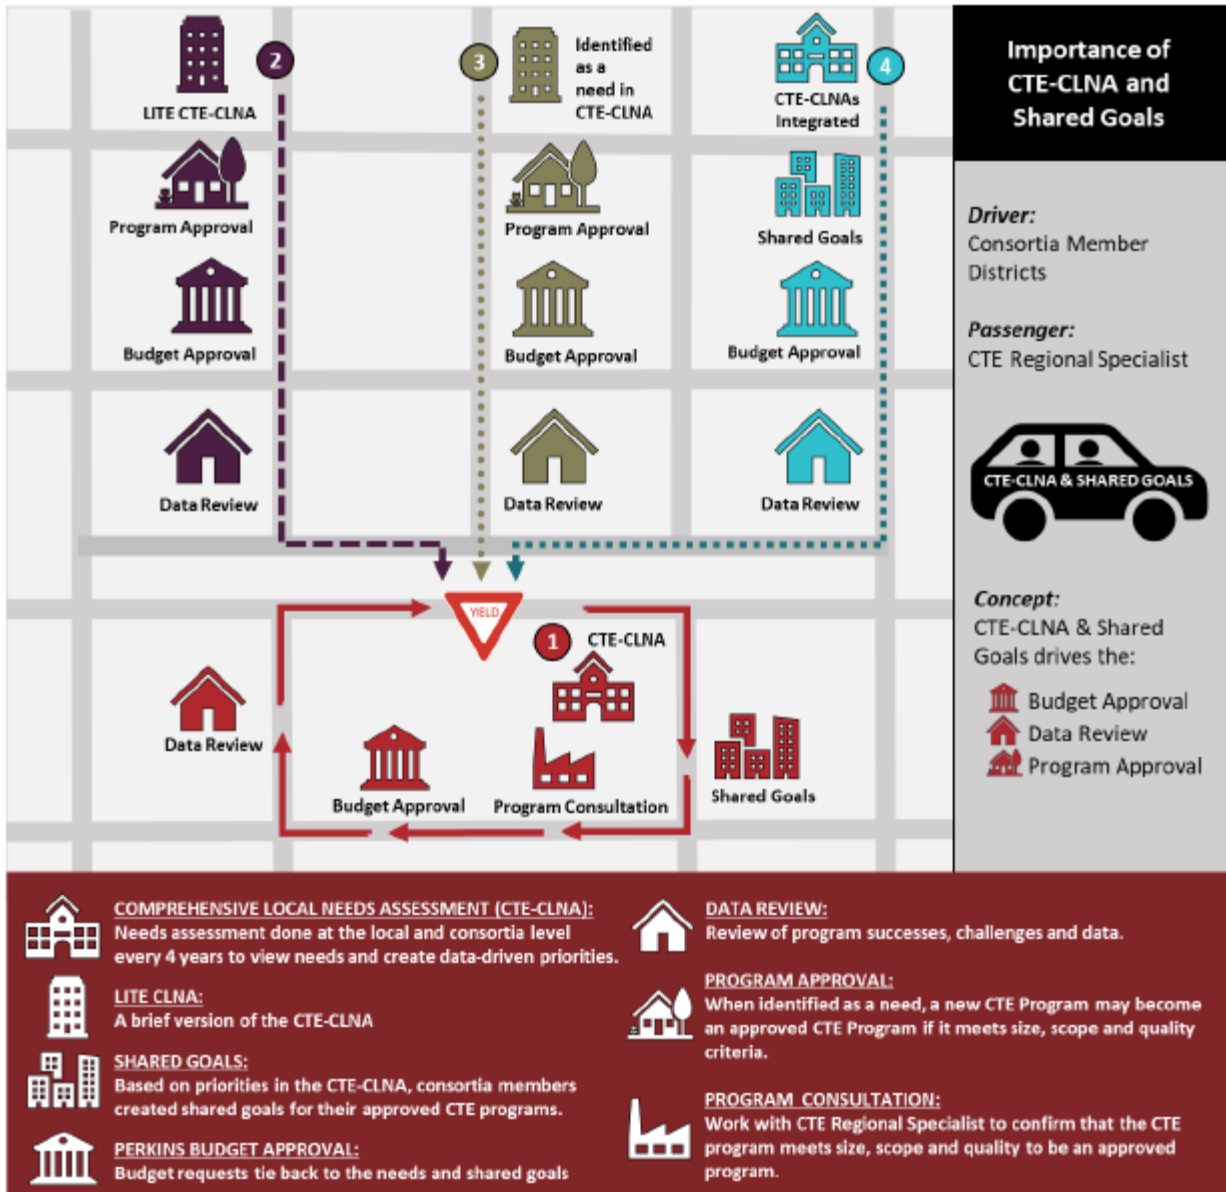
2

LITE CTE-CLNA

Program Approval

Budget Approval

Data Review

3

Identified as a need in CTE-CLNA

Program Approval

Budget Approval

Data Review

CTE-CLNAs Integrated

4

Shared Goals

Budget Approval

Data Review

Importance of CTE-CLNA and Shared Goals

Driver:
Consortia Member Districts

Passenger:
CTE Regional Specialist

CTE-CLNA & SHARED GOALS

YIELD

1 CTE-CLNA

Data Review

Budget Approval

Program Consultation

Shared Goals

Concept:
CTE-CLNA & Shared Goals drives the:

Budget Approval
Data Review
Program Approval

COMPREHENSIVE LOCAL NEEDS ASSESSMENT (CTE-CLNA):
Needs assessment done at the local and consortia level every 4 years to view needs and create data-driven priorities.

LITE CLNA:
A brief version of the CTE-CLNA

SHARED GOALS:
Based on priorities in the CTE-CLNA, consortia members created shared goals for their approved CTE programs.

PERKINS BUDGET APPROVAL:
Budget requests tie back to the needs and shared goals

DATA REVIEW:
Review of program successes, challenges and data.

PROGRAM APPROVAL:
When identified as a need, a new CTE Program may become an approved CTE Program if it meets size, scope and quality criteria.

PROGRAM CONSULTATION:
Work with CTE Regional Specialist to confirm that the CTE program meets size, scope and quality to be an approved program.